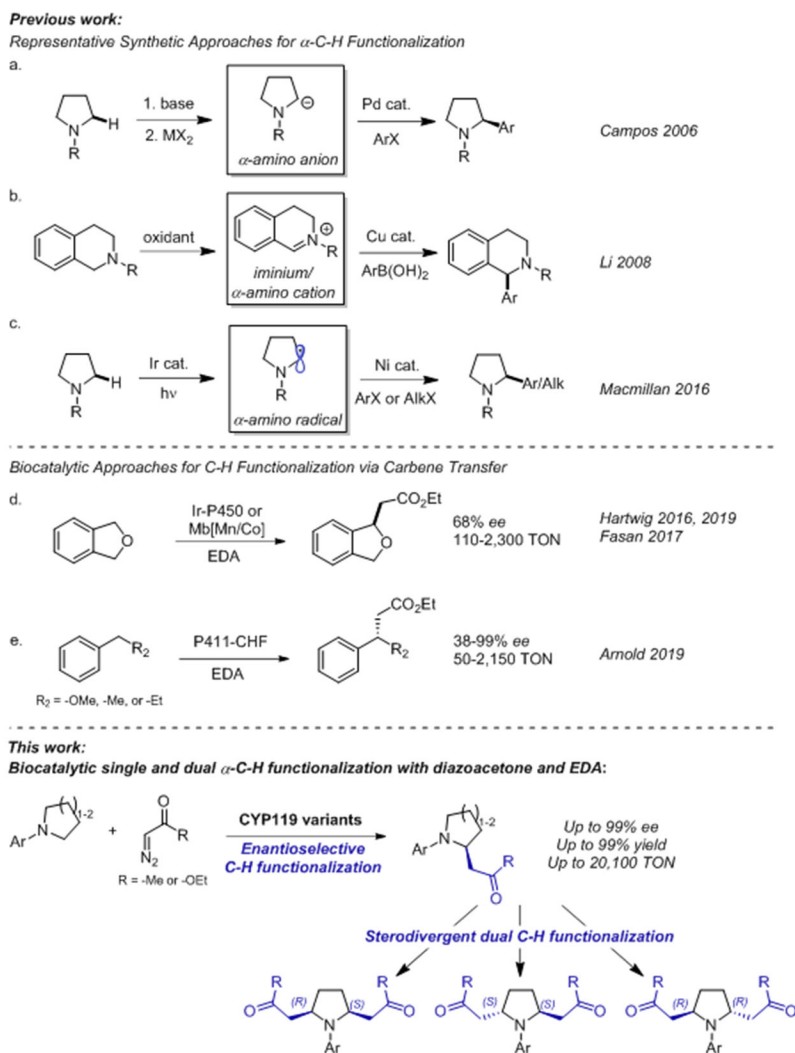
**Previous work:**
*Representative Synthetic Approaches for $\alpha$-C-H Functionalization*

a.

N H R — 1. base 2. $MX_2$ → N $\ominus$ R *$\alpha$-amino anion* — Pd cat. ArX → N Ar R — *Campos 2006*

b.

N R — oxidant → N$^{\oplus}$ R *iminium/ $\alpha$-amino cation* — Cu cat. $ArB(OH)_2$ → N R Ar — *Li 2008*

c.

N H R — Ir cat. h$\nu$ → N R *$\alpha$-amino radical* — Ni cat. ArX or AlkX → N Ar/Alk R — *Macmillan 2016*

*Biocatalytic Approaches for C-H Functionalization via Carbene Transfer*

d.

O — Ir-P450 or Mb[Mn/Co] EDA → $CO_2Et$ O — 68% *ee* 110-2,300 TON — *Hartwig 2016, 2019 Fasan 2017*

e.

$R_2$ — P411-CHF EDA → $CO_2Et$ $R_2$ — 38-99% *ee* 50-2,150 TON — *Arnold 2019*

$R_2$ = -OMe, -Me, or -Et

**This work:**
**Biocatalytic single and dual $\alpha$-C-H functionalization with diazoacetone and EDA:**

Ar N $_{1-2}$ + O R $N_2$ R = -Me or -OEt — **CYP119 variants** ***Enantioselective C-H functionalization*** → Ar N $_{1-2}$ O R — *Up to 99% ee Up to 99% yield Up to 20,100 TON*

***Sterodivergent dual C-H functionalization***

R O (R) N Ar (S) O R — R O (S) N Ar (S) O R — R O (R) N Ar (R) O R